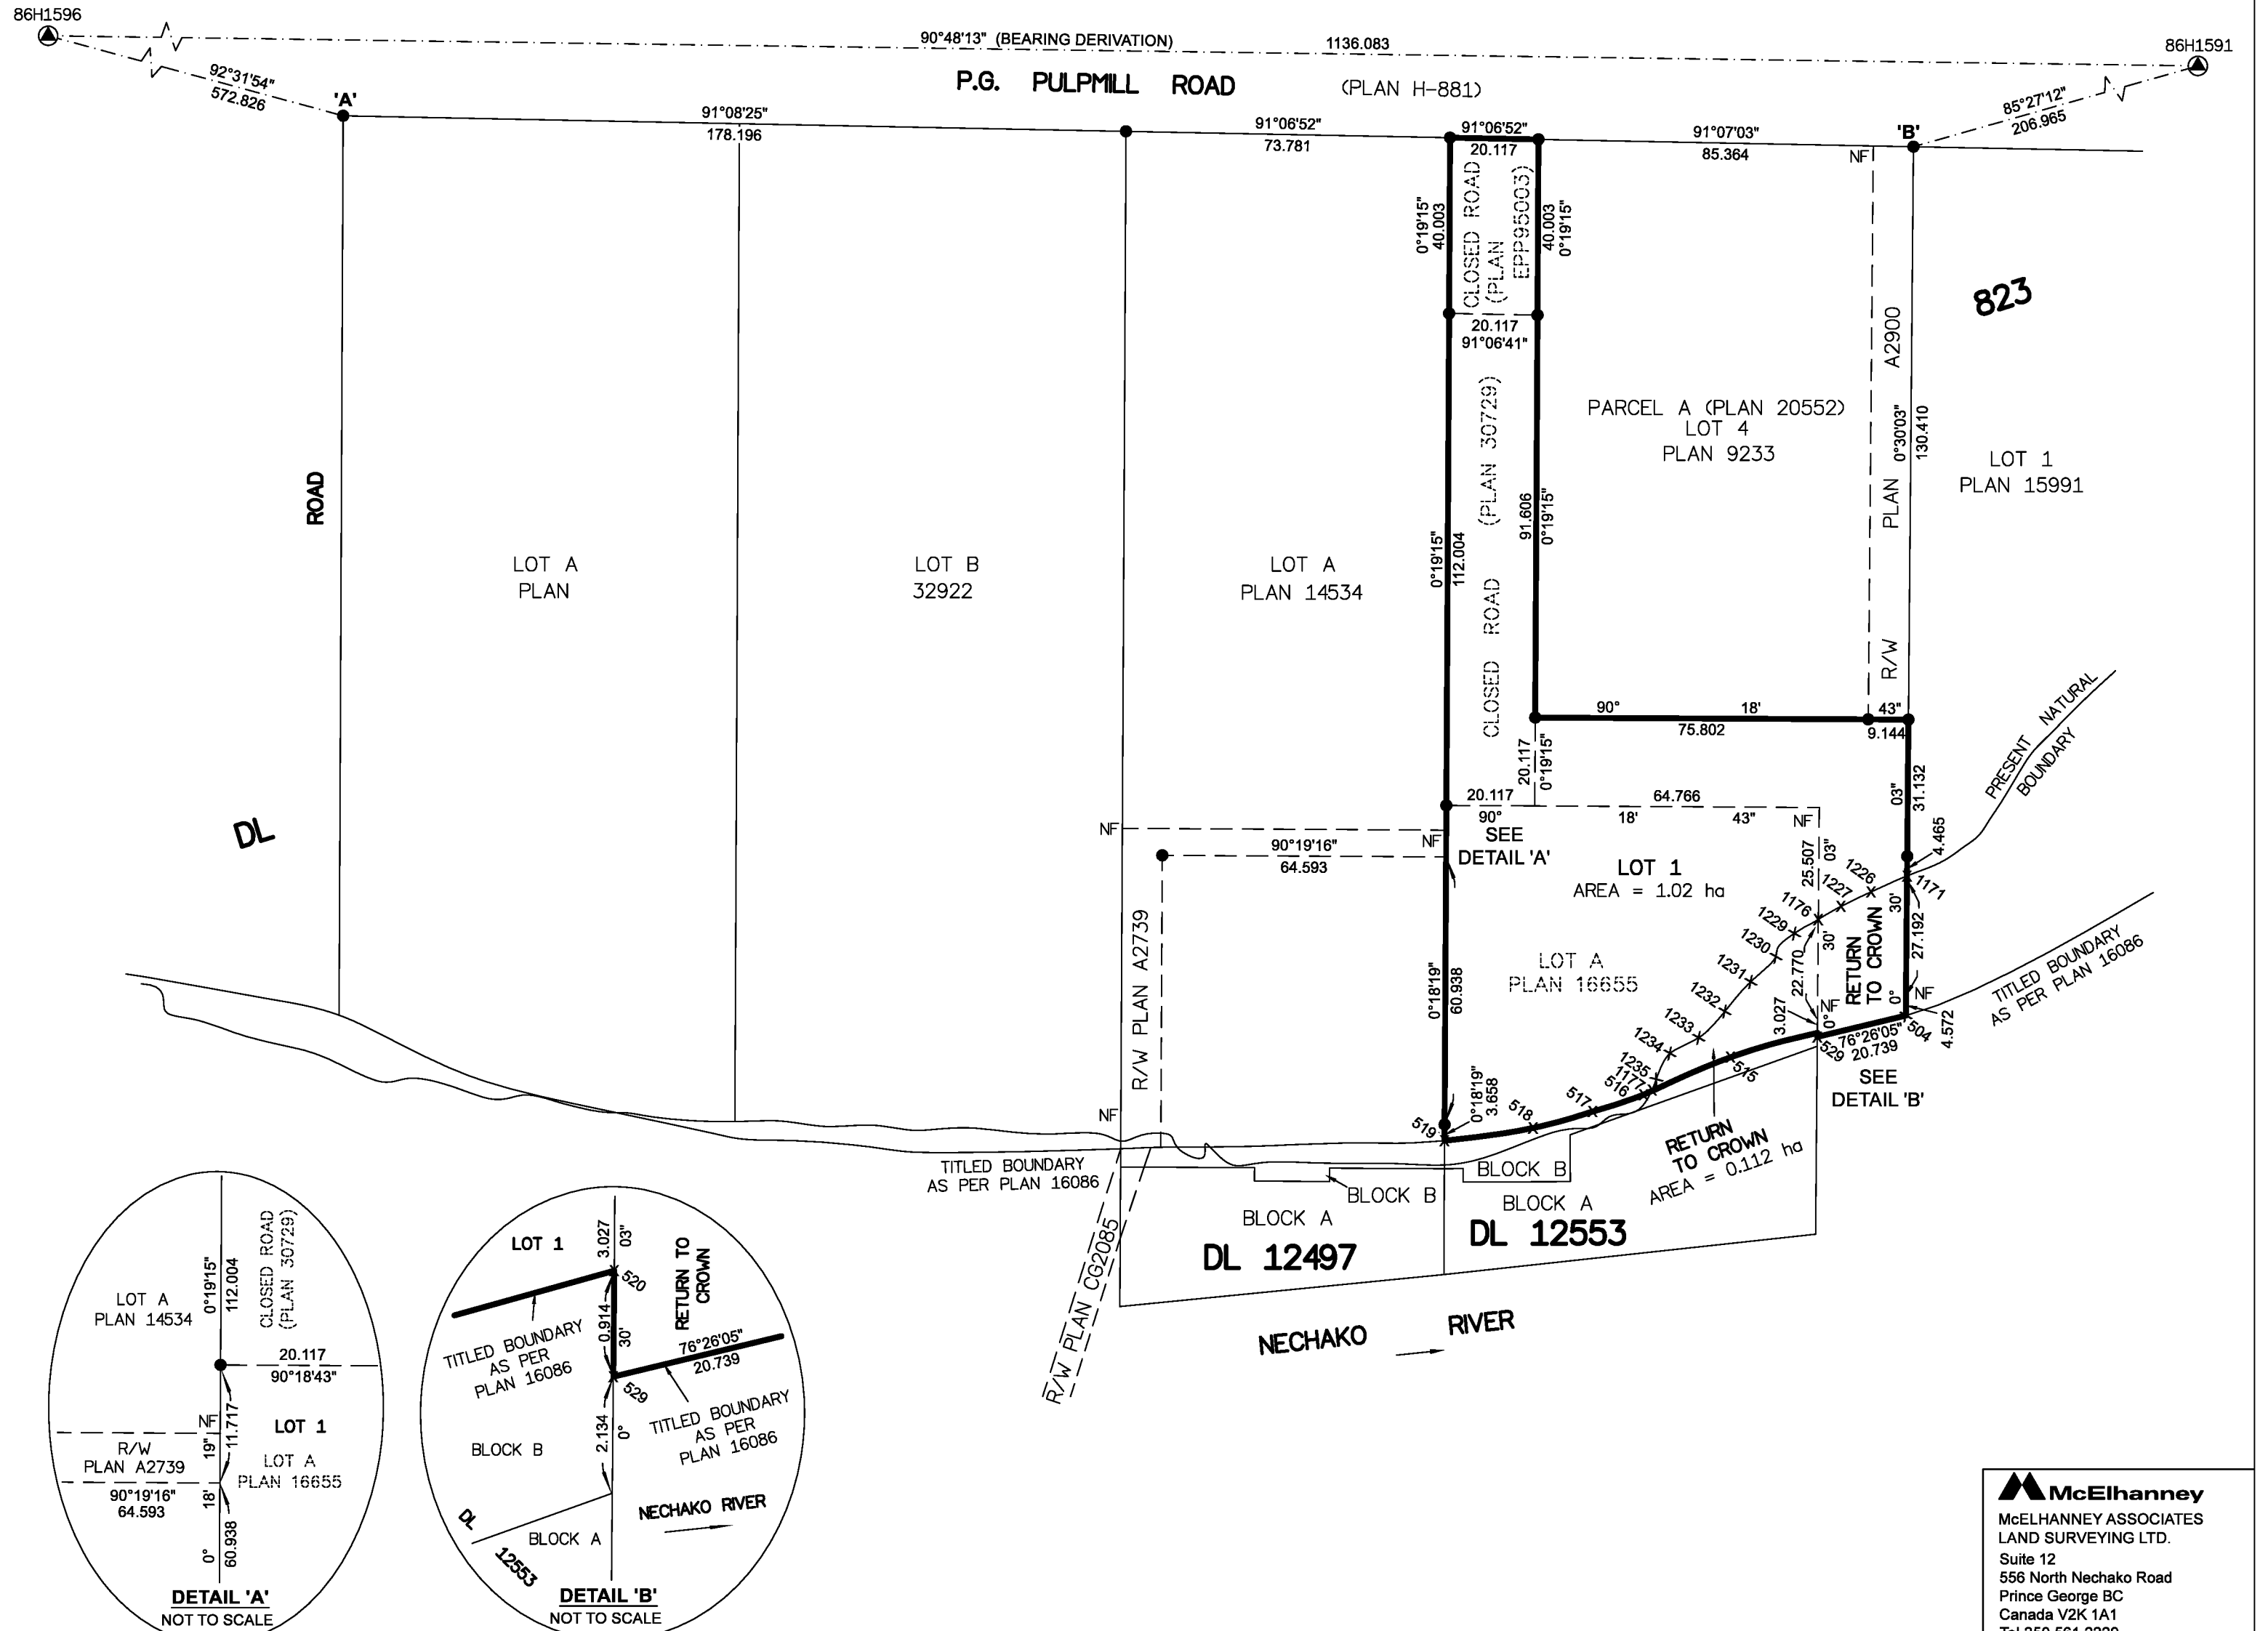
86H1596

90°48'13" (BEARING DERIVATION)

1136.083

86H1591

92°31'54"
572.826

P.G. PULPMILL ROAD (PLAN H-881)

85°27'12"
206.965

'A'

91°08'25"
178.196

91°06'52"
73.781

91°06'52"
20.117

91°07'03"
85.364

'B'

NF

0°19'15"
40.003

CLOSED ROAD
(PLAN EPP95003)

40.003
0°19'15"

823

20.117
91°06'41"

A2900

PARCEL A (PLAN 20552)
LOT 4
PLAN 9233

(PLAN 30729)

0°30'03"
130.410

LOT 1
PLAN 15991

ROAD

91.606
0°19'15"

PLAN

LOT A
PLAN

LOT B
32922

LOT A
PLAN 14534

0°19'15"
112.004

CLOSED ROAD

R/W

90° 18' 43"
75.802

9.144

PRESENT NATURAL BOUNDARY

20.117
0°19'15"

DL

20.117
90°

64.766
18' 43"

03"
31.132

NF

SEE
DETAIL 'A'

NF

LOT 1
AREA = 1.02 ha

4.465

NF

90°19'16"
64.593

25.507
03"

1226
1227
1171
1176
1229

30'
27.192

1230

R/W PLAN A2739

0°18'19"
60.938

LOT A
PLAN 16655

1231

30'
RETURN TO CROWN

1232
22.770

1233
3.027

NF
0°

NF

TITLED BOUNDARY
AS PER PLAN 16086

1234

0°

504
4.572

1235
1177
516

515

76°26'05"
20.739
529

SEE
DETAIL 'B'

517

NF

0°18'19"
3.658

518

519

RETURN
TO CROWN
AREA = 0.112 ha

TITLED BOUNDARY
AS PER PLAN 16086

BLOCK B

BLOCK B

BLOCK A

BLOCK A

DL 12497

DL 12553

R/W PLAN CG2085

NECHAKO RIVER

LOT A
PLAN 14534

0°19'15"
112.004

CLOSED ROAD
(PLAN 30729)

20.117
90°18'43"

NF

LOT 1

R/W
PLAN A2739

19"
11.717

LOT A
PLAN 16655

90°19'16"
64.593

18'

0°
60.938

DETAIL 'A'
NOT TO SCALE

LOT 1

3.027
03"

520

RETURN TO CROWN

TITLED BOUNDARY
AS PER
PLAN 16086

0.914
30'

76°26'05"
20.739

529

TITLED BOUNDARY
AS PER
PLAN 16086

BLOCK B

2.134
0°

DL
12553

BLOCK A

NECHAKO RIVER

DETAIL 'B'
NOT TO SCALE

McElhanney
McELHANNEY ASSOCIATES
LAND SURVEYING LTD.
Suite 12
556 North Nechako Road
Prince George BC
Canada V2K 1A1
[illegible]